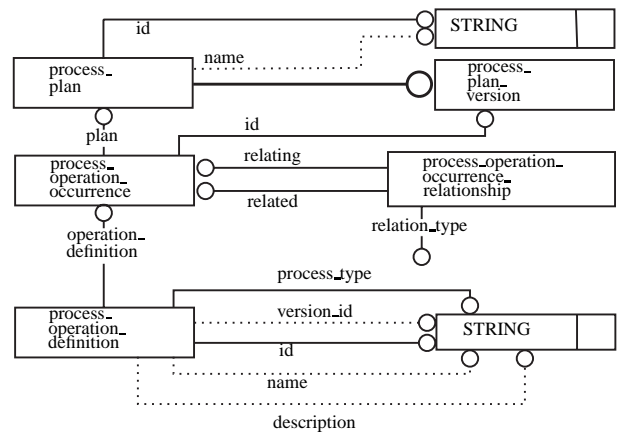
id

STRING

name

process_plan

process_plan_version

plan

id

process_operation_occurrence

relating

process_operation_occurrence_relationship

related

relation_type

operation_definition

process_type

process_operation_definition

version_id

STRING

id

name

description